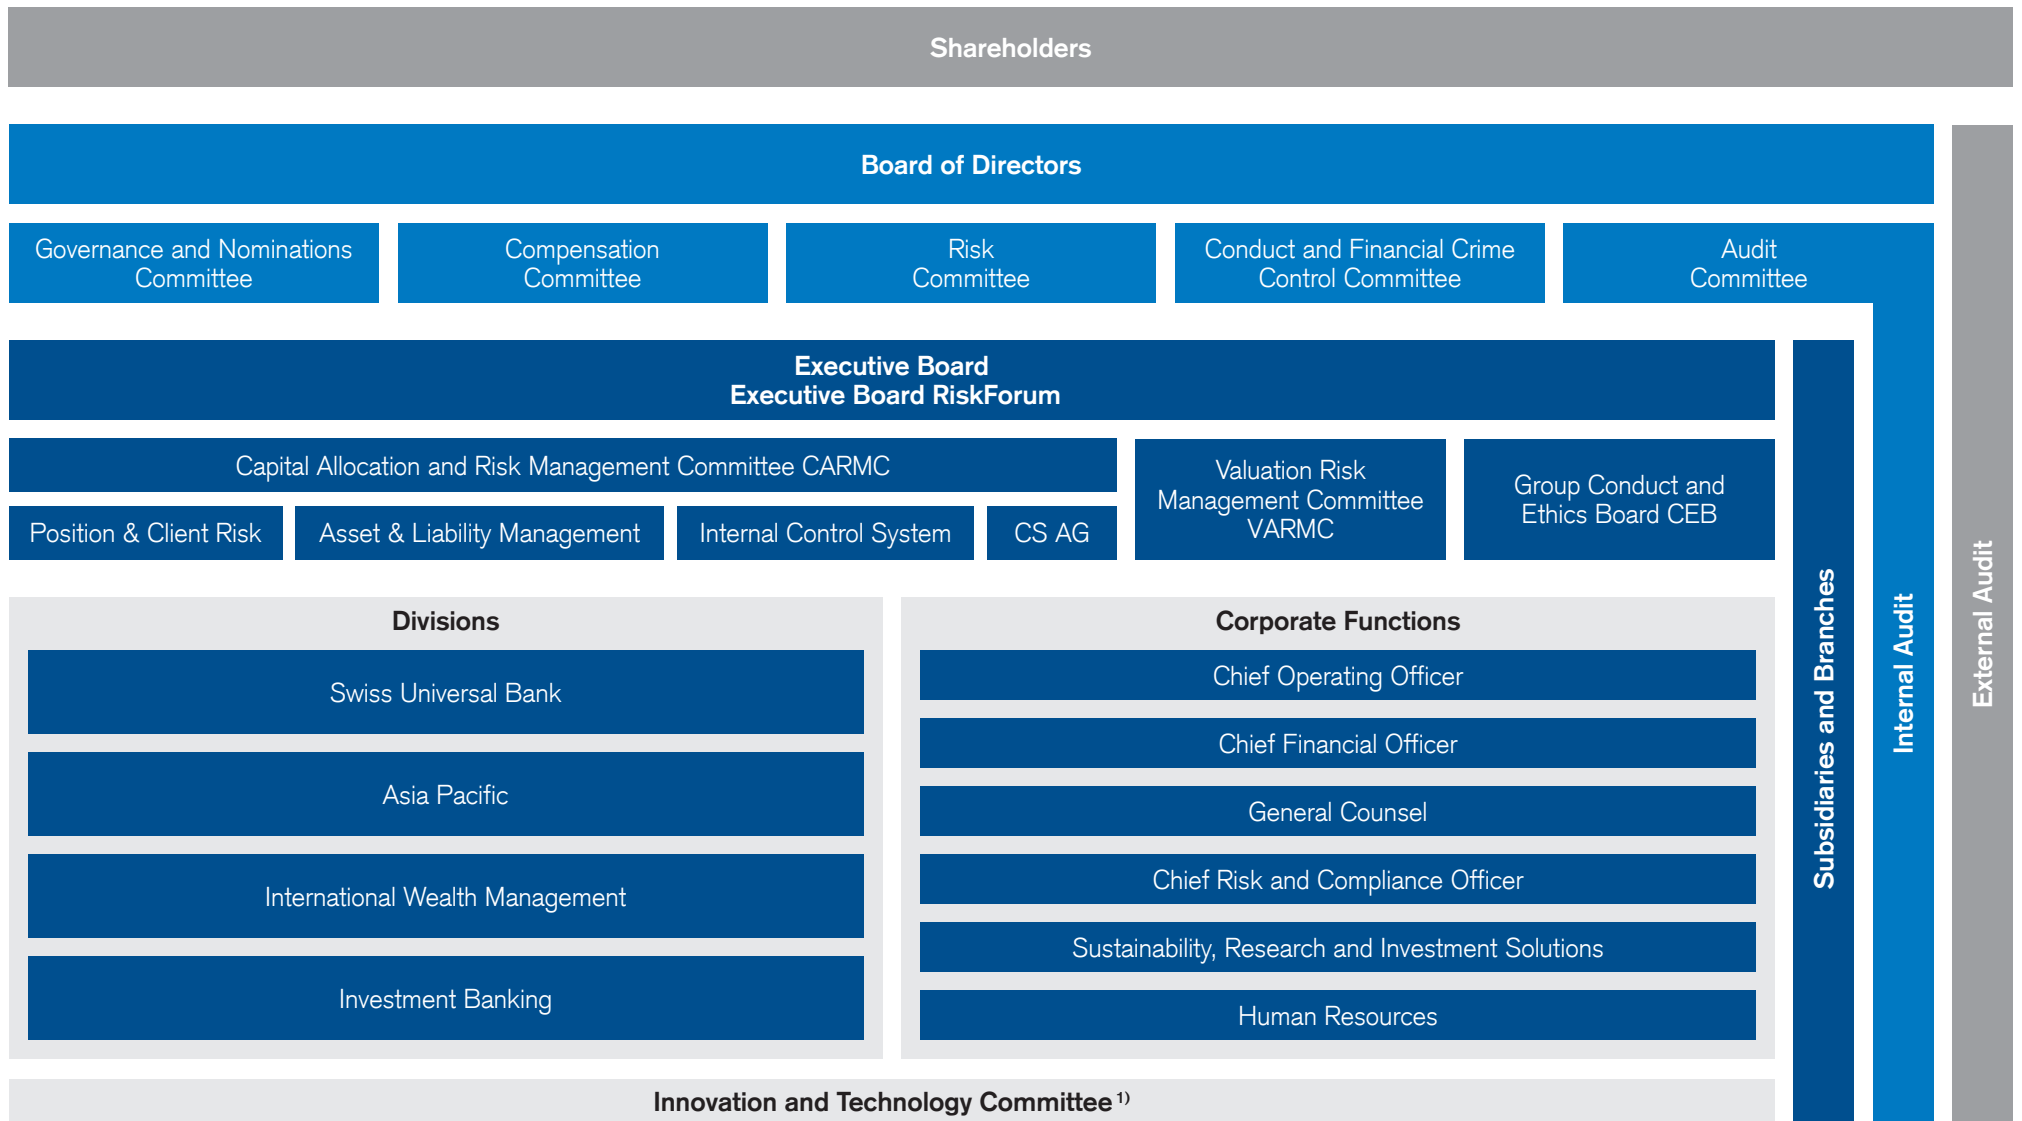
Shareholders

Board of Directors

Governance and Nominations Committee

Compensation Committee

Risk Committee

Conduct and Financial Crime Control Committee

Audit Committee

Executive Board
Executive Board RiskForum

Capital Allocation and Risk Management Committee CARMC

Position & Client Risk

Asset & Liability Management

Internal Control System

CS AG

Valuation Risk Management Committee VARMC

Group Conduct and Ethics Board CEB

Divisions

Swiss Universal Bank

Asia Pacific

International Wealth Management

Investment Banking

Corporate Functions

Chief Operating Officer

Chief Financial Officer

General Counsel

Chief Risk and Compliance Officer

Sustainability, Research and Investment Solutions

Human Resources

Innovation and Technology Committee $^{1)}$

Subsidiaries and Branches

Internal Audit

External Audit